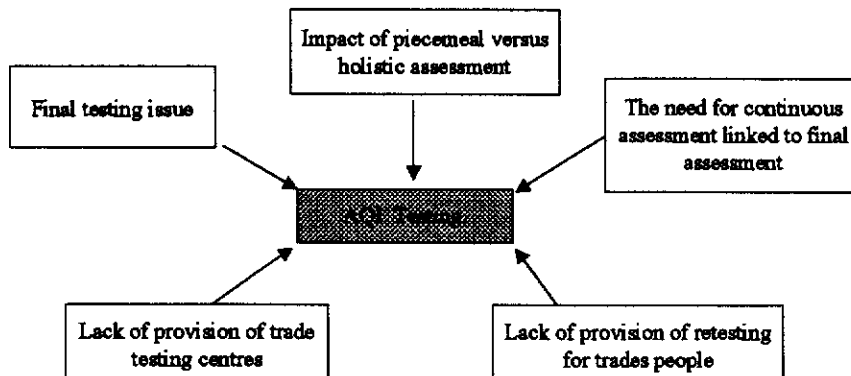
Impact of piecemeal versus holistic assessment

Final testing issue

The need for continuous assessment linked to final assessment

AQL Testing

Lack of provision of trade testing centres

Lack of provision of retesting for trades people